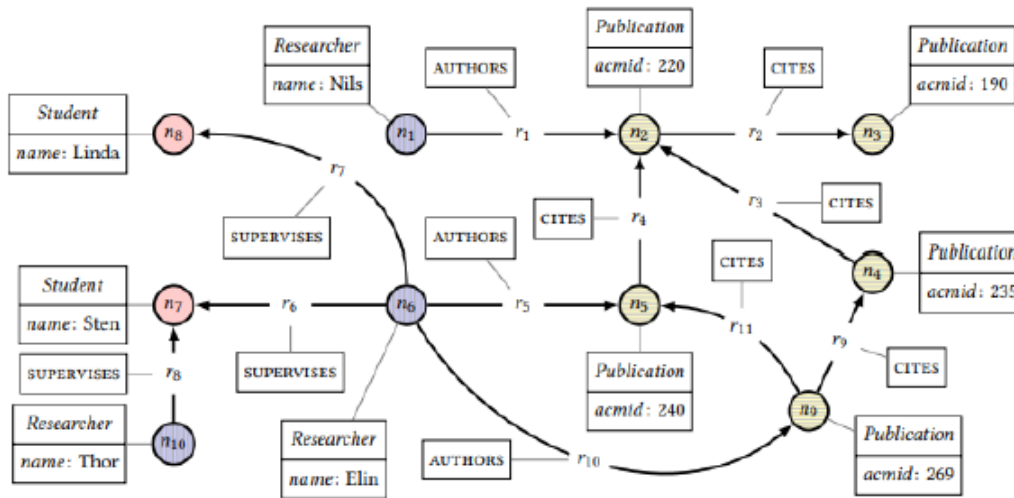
Researcher

name: Nils

AUTHORS

Publication

acmid: 220

CITES

Publication

acmid: 190

Student

name: Linda

$n_8$

$n_1$

$r_1$

$n_2$

$r_2$

$n_3$

$r_7$

$r_3$

CITES

SUPERVISES

AUTHORS

CITES

$r_4$

CITES

Publication

acmid: 235

$n_4$

Student

name: Sten

$n_7$

$r_6$

$n_6$

$r_5$

$n_5$

$r_{11}$

$r_9$

CITES

SUPERVISES

$r_8$

SUPERVISES

Publication

acmid: 240

$n_9$

Researcher

name: Thor

$n_{10}$

Researcher

name: Elin

AUTHORS

$r_{10}$

Publication

acmid: 269